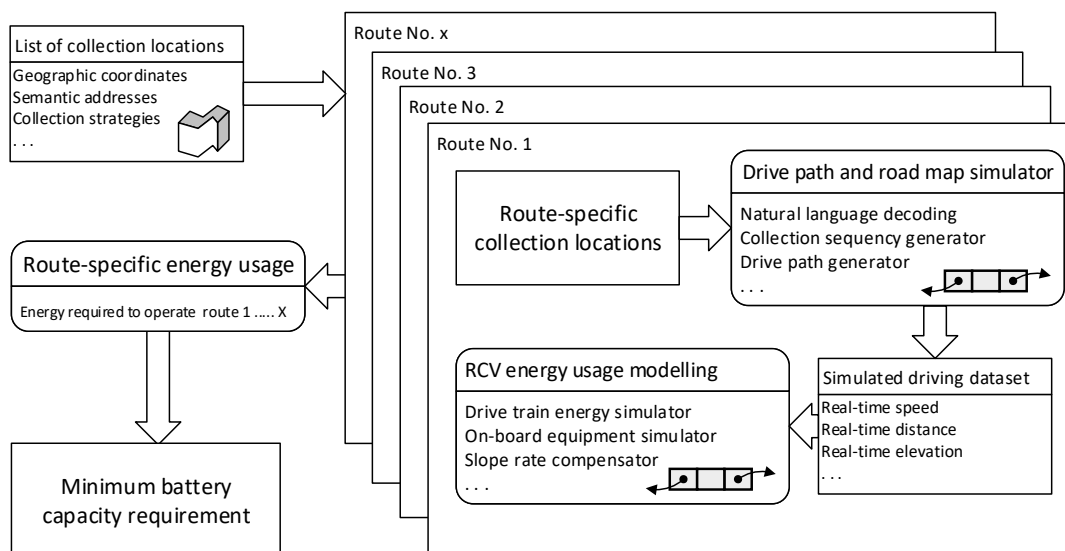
List of collection locations

Geographic coordinates
Semantic addresses
Collection strategies
. . .

Route No. x

Route No. 3

Route No. 2

Route No. 1

Route-specific collection locations

Drive path and road map simulator

Natural language decoding
Collection sequency generator
Drive path generator
. . .

Route-specific energy usage

Energy required to operate route 1 ..... X

RCV energy usage modelling

Drive train energy simulator
On-board equipment simulator
Slope rate compensator
. . .

Simulated driving dataset

Real-time speed
Real-time distance
Real-time elevation
. . .

Minimum battery capacity requirement